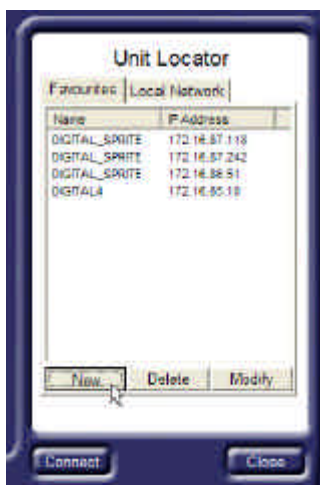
Unit Locator

Favourites | Local Network

| Name | IP Address |
|---|---|
| DIGITAL_SPRITE | 172.16.87.118 |
| DIGITAL_SPRITE | 172.16.87.242 |
| DIGITAL_SPRITE | 172.16.88.51 |
| DIGITAL4 | 172.16.85.10 |

New... Delete Modify

Connect Close